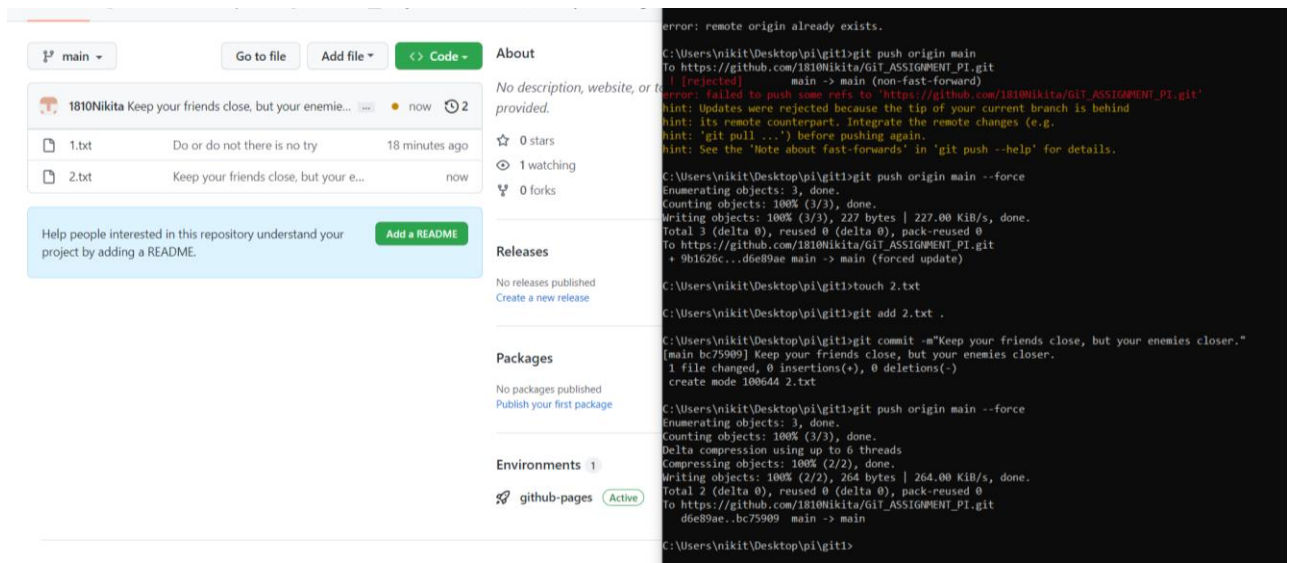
main

Go to file

Add file

Code

1810Nikita Keep your friends close, but your enemie... ... • now 2

1.txt Do or do not there is no try 18 minutes ago

2.txt Keep your friends close, but your e... now

Help people interested in this repository understand your project by adding a README.

Add a README

About

No description, website, or t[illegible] provided.

0 stars

1 watching

0 forks

Releases

No releases published
Create a new release

Packages

No packages published
Publish your first package

Environments 1

github-pages Active

error: remote origin already exists.

C:\Users\nikit\Desktop\pi\git1>git push origin main
To https://github.com/1810Nikita/GiT_ASSIGNMENT_PI.git
 ! [rejected]        main -> main (non-fast-forward)
error: failed to push some refs to 'https://github.com/1810Nikita/GiT_ASSIGNMENT_PI.git'
hint: Updates were rejected because the tip of your current branch is behind
hint: its remote counterpart. Integrate the remote changes (e.g.
hint: 'git pull ...') before pushing again.
hint: See the 'Note about fast-forwards' in 'git push --help' for details.

C:\Users\nikit\Desktop\pi\git1>git push origin main --force
Enumerating objects: 3, done.
Counting objects: 100% (3/3), done.
Writing objects: 100% (3/3), 227 bytes | 227.00 KiB/s, done.
Total 3 (delta 0), reused 0 (delta 0), pack-reused 0
To https://github.com/1810Nikita/GiT_ASSIGNMENT_PI.git
 + 9b1626c...d6e89ae main -> main (forced update)

C:\Users\nikit\Desktop\pi\git1>touch 2.txt

C:\Users\nikit\Desktop\pi\git1>git add 2.txt .

C:\Users\nikit\Desktop\pi\git1>git commit -m"Keep your friends close, but your enemies closer."
[main bc75909] Keep your friends close, but your enemies closer.
 1 file changed, 0 insertions(+), 0 deletions(-)
 create mode 100644 2.txt

C:\Users\nikit\Desktop\pi\git1>git push origin main --force
Enumerating objects: 3, done.
Counting objects: 100% (3/3), done.
Delta compression using up to 6 threads
Compressing objects: 100% (2/2), done.
Writing objects: 100% (2/2), 264 bytes | 264.00 KiB/s, done.
Total 2 (delta 0), reused 0 (delta 0), pack-reused 0
To https://github.com/1810Nikita/GiT_ASSIGNMENT_PI.git
   d6e89ae..bc75909  main -> main

C:\Users\nikit\Desktop\pi\git1>